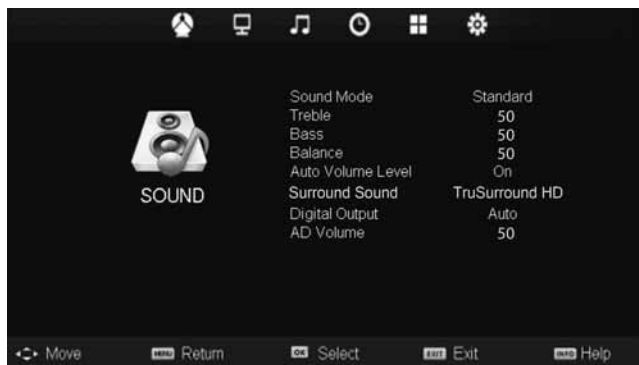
SOUND

| | |
|---|---|
| Sound Mode | Standard |
| Treble | 50 |
| Bass | 50 |
| Balance | 50 |
| Auto Volume Level | On |
| Surround Sound | TruSurround HD |
| Digital Output | Auto |
| AD Volume | 50 |

Move MENU Return OK Select EXIT Exit INFO Help